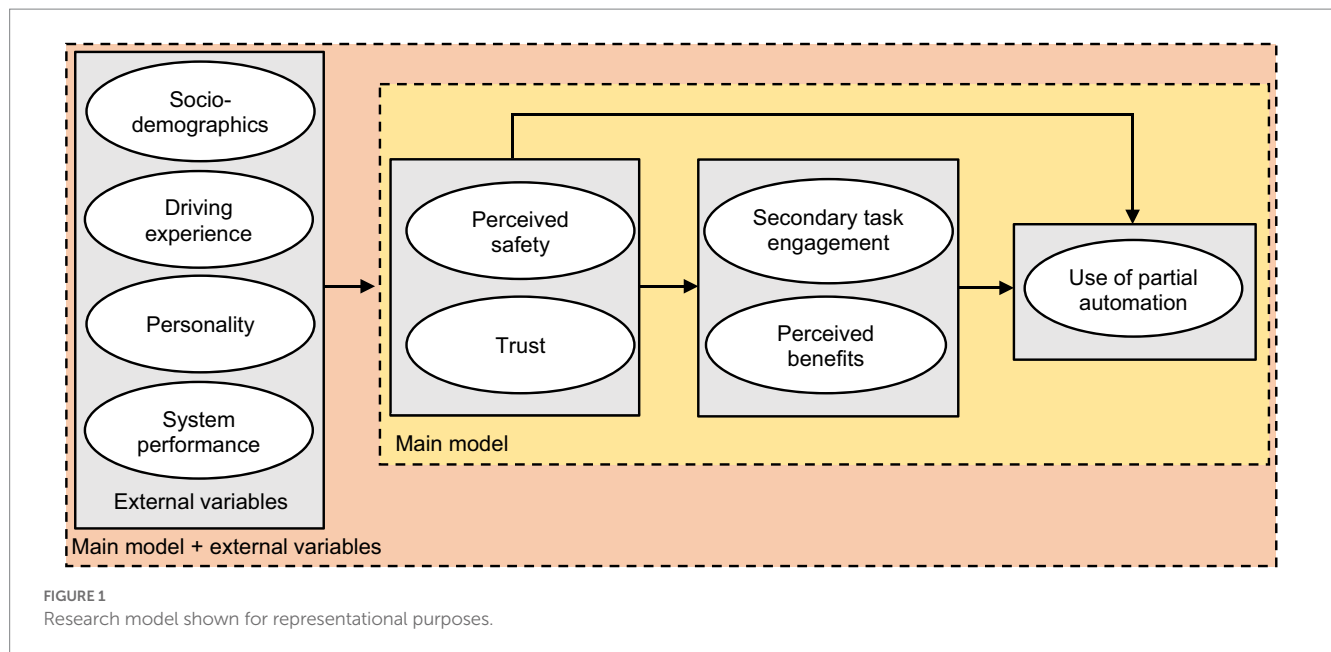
Socio-demographics

Driving experience

Personality

System performance

External variables

Perceived safety

Trust

Secondary task engagement

Perceived benefits

Use of partial automation

Main model

Main model + external variables

FIGURE 1
Research model shown for representational purposes.